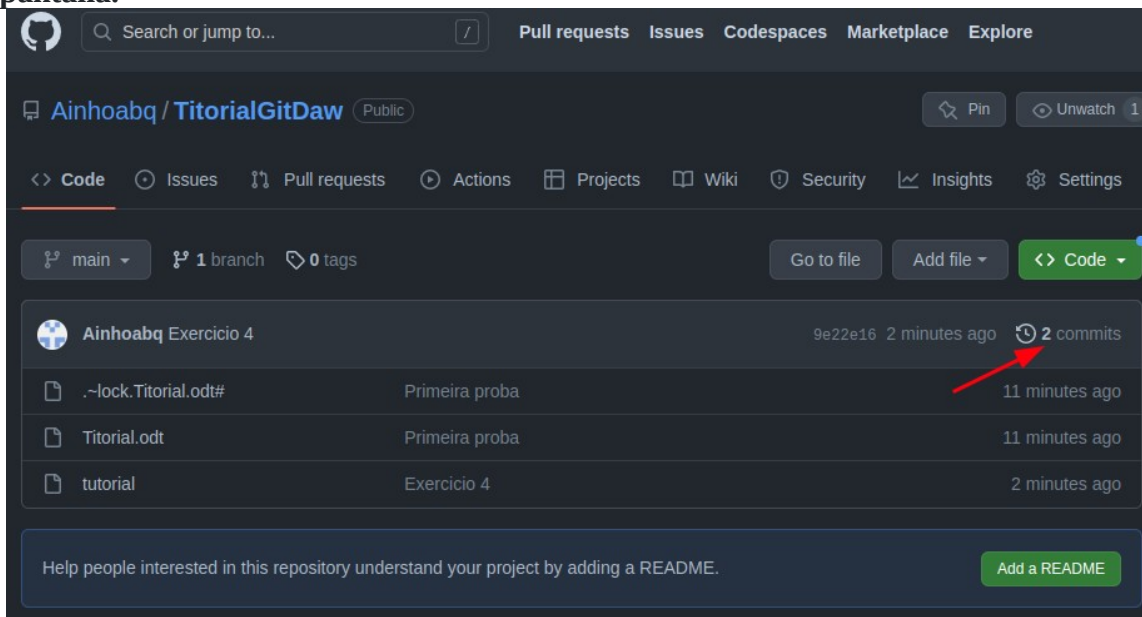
pantalla:

Search or jump to... /
Pull requests Issues Codespaces Marketplace Explore

Ainhoabq / TitorialGitDaw Public
Pin
Unwatch 1

Code Issues Pull requests Actions Projects Wiki Security Insights Settings

main
1 branch
0 tags
Go to file
Add file
Code

Ainhoabq Exercicio 4
9e22e16 2 minutes ago
2 commits

| | | |
|---|---|---|
| .~lock.Titorial.odt# | Primeira proba | 11 minutes ago |
| Titorial.odt | Primeira proba | 11 minutes ago |
| tutorial | Exercicio 4 | 2 minutes ago |

Help people interested in this repository understand your project by adding a README.
Add a README